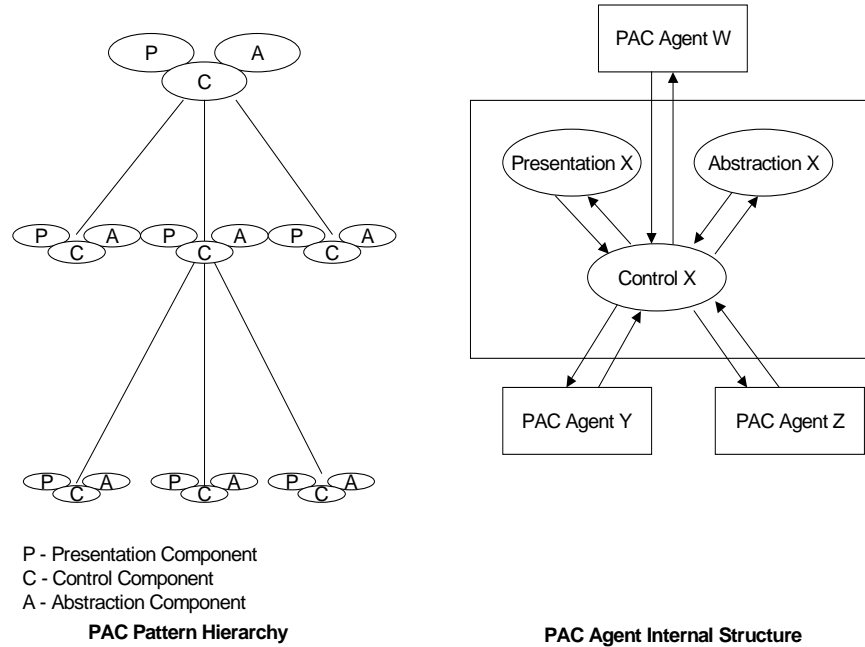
P A
C

P A P A P A
C C C

P A P A P A
C C C

P - Presentation Component
C - Control Component
A - Abstraction Component

**PAC Pattern Hierarchy**

PAC Agent W

Presentation X

Abstraction X

Control X

PAC Agent Y

PAC Agent Z

**PAC Agent Internal Structure**